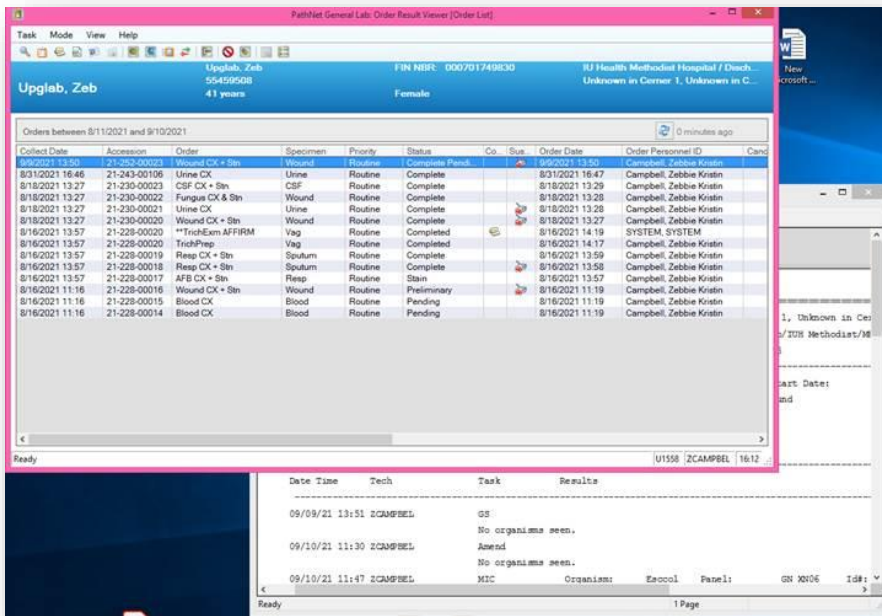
PathNet General Lab: Order Result Viewer [Order List]

Task Mode View Help

Upglab, Zeb
Upglab, Zeb
55459508
41 years
FIN NBR: 000701749830
Female
IU Health Methodist Hospital / Disch...
Unknown in Cerner 1, Unknown in C...

New Microsoft ...

Orders between 8/11/2021 and 9/10/2021
0 minutes ago

| Collect Date | Accession | Order | Specimen | Priority | Status | Co... | Sus... | Order Date | Order Personnel ID | Canc |
|---|---|---|---|---|---|---|---|---|---|---|
| 9/9/2021 13:50 | 21-252-00023 | Wound CX + Stn | Wound | Routine | Complete Pendi... | | | 9/9/2021 13:50 | Campbell, Zebbie Kristin | |
| 8/31/2021 16:46 | 21-243-00106 | Urine CX | Urine | Routine | Complete | | | 8/31/2021 16:47 | Campbell, Zebbie Kristin | |
| 8/18/2021 13:27 | 21-230-00023 | CSF CX + Stn | CSF | Routine | Complete | | | 8/18/2021 13:29 | Campbell, Zebbie Kristin | |
| 8/18/2021 13:27 | 21-230-00022 | Fungus CX & Stn | Wound | Routine | Complete | | | 8/18/2021 13:28 | Campbell, Zebbie Kristin | |
| 8/18/2021 13:27 | 21-230-00021 | Urine CX | Urine | Routine | Complete | | | 8/18/2021 13:28 | Campbell, Zebbie Kristin | |
| 8/18/2021 13:27 | 21-230-00020 | Wound CX + Stn | Wound | Routine | Complete | | | 8/18/2021 13:27 | Campbell, Zebbie Kristin | |
| 8/16/2021 13:57 | 21-228-00020 | **TrichExm AFFIRM | Vag | Routine | Completed | | | 8/16/2021 14:19 | SYSTEM, SYSTEM | |
| 8/16/2021 13:57 | 21-228-00020 | TrichPrep | Vag | Routine | Completed | | | 8/16/2021 14:17 | Campbell, Zebbie Kristin | |
| 8/16/2021 13:57 | 21-228-00019 | Resp CX + Stn | Sputum | Routine | Complete | | | 8/16/2021 13:59 | Campbell, Zebbie Kristin | |
| 8/16/2021 13:57 | 21-228-00018 | Resp CX + Stn | Sputum | Routine | Complete | | | 8/16/2021 13:58 | Campbell, Zebbie Kristin | |
| 8/16/2021 13:57 | 21-228-00017 | AFB CX + Stn | Resp | Routine | Stain | | | 8/16/2021 13:57 | Campbell, Zebbie Kristin | |
| 8/16/2021 11:16 | 21-228-00016 | Wound CX + Stn | Wound | Routine | Preliminary | | | 8/16/2021 11:19 | Campbell, Zebbie Kristin | |
| 8/16/2021 11:16 | 21-228-00015 | Blood CX | Blood | Routine | Pending | | | 8/16/2021 11:19 | Campbell, Zebbie Kristin | |
| 8/16/2021 11:16 | 21-228-00014 | Blood CX | Blood | Routine | Pending | | | 8/16/2021 11:19 | Campbell, Zebbie Kristin | |

Ready
U1558 ZCAMPBEL 16:12

1, Unknown in Ce
/IUH Methodist/M

art Date:
nd

Date Time Tech Task Results

09/09/21 13:51 ZCAMPBEL GS
No organisms seen.
09/10/21 11:30 ZCAMPBEL Amend
No organisms seen.
09/10/21 11:47 ZCAMPBEL MIC Organism: Esccol Panel: GN XN06 Id#:

Ready 1 Page